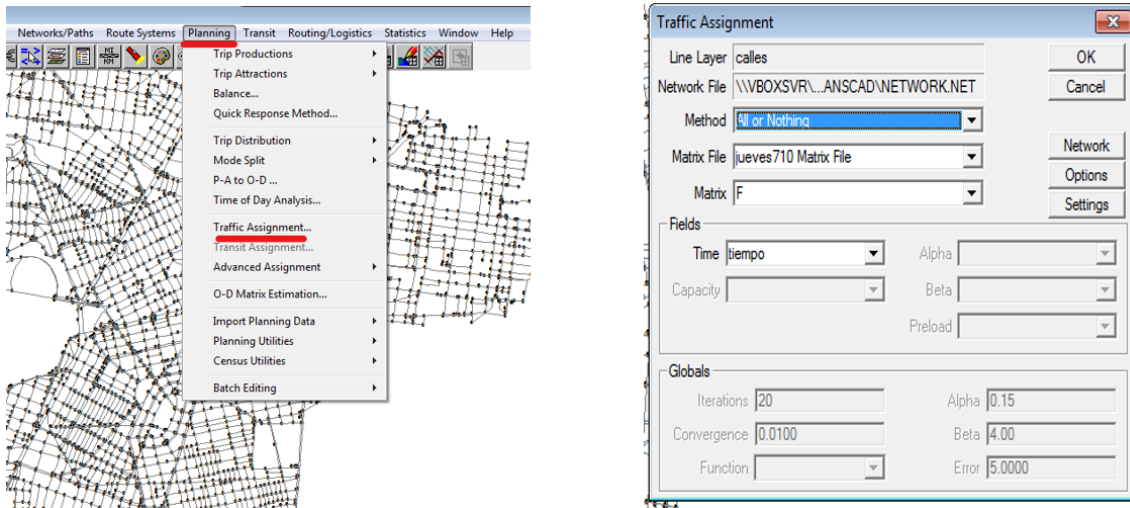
Networks/Paths Route Systems Planning Transit Routing/Logistics Statistics Window Help

Trip Productions
Trip Attractions
Balance...
Quick Response Method...
Trip Distribution
Mode Split
P-A to O-D ...
Time of Day Analysis...
Traffic Assignment...
Transit Assignment...
Advanced Assignment
O-D Matrix Estimation...
Import Planning Data
Planning Utilities
Census Utilities
Batch Editing

Traffic Assignment

Line Layer calles
Network File \\VBOXSVR\...ANSCAD\NETWORK.NET
Method All or Nothing
Matrix File jueves710 Matrix File
Matrix F

OK
Cancel
Network
Options
Settings

Fields
Time tiempo
Capacity
Alpha
Beta
Preload

Globals
Iterations 20
Convergence 0.0100
Function
Alpha 0.15
Beta 4.00
Error 5.0000